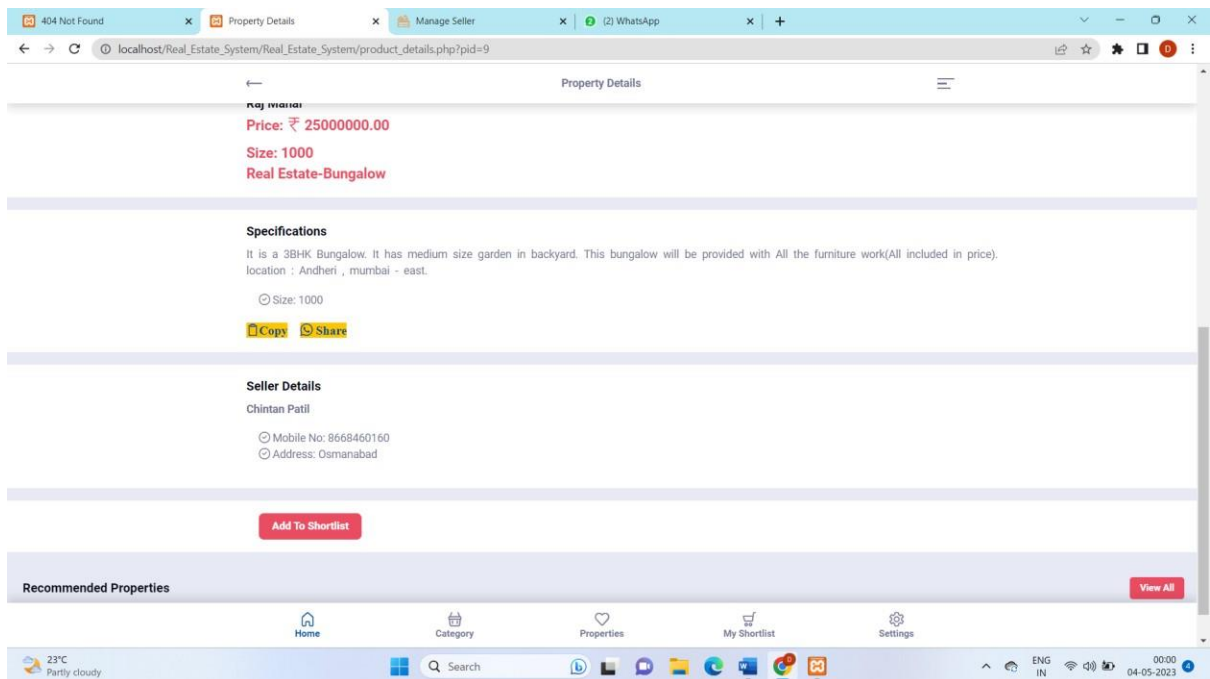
404 Not Found
Property Details
Manage Seller
(2) WhatsApp
localhost/Real_Estate_System/Real_Estate_System/product_details.php?pid=9

Property Details

Raj Mahal
Price: ₹ 25000000.00
Size: 1000
Real Estate-Bungalow

Specifications
It is a 3BHK Bungalow. It has medium size garden in backyard. This bungalow will be provided with All the furniture work(All included in price). location : Andheri , mumbai - east.

Size: 1000

Copy Share

Seller Details
Chintan Patil

Mobile No: 8668460160
Address: Osmanabad

Add To Shortlist

Recommended Properties
View All

Home
Category
Properties
My Shortlist
Settings

23°C
Partly cloudy
Search
ENG
IN
00:00
04-05-2023
4